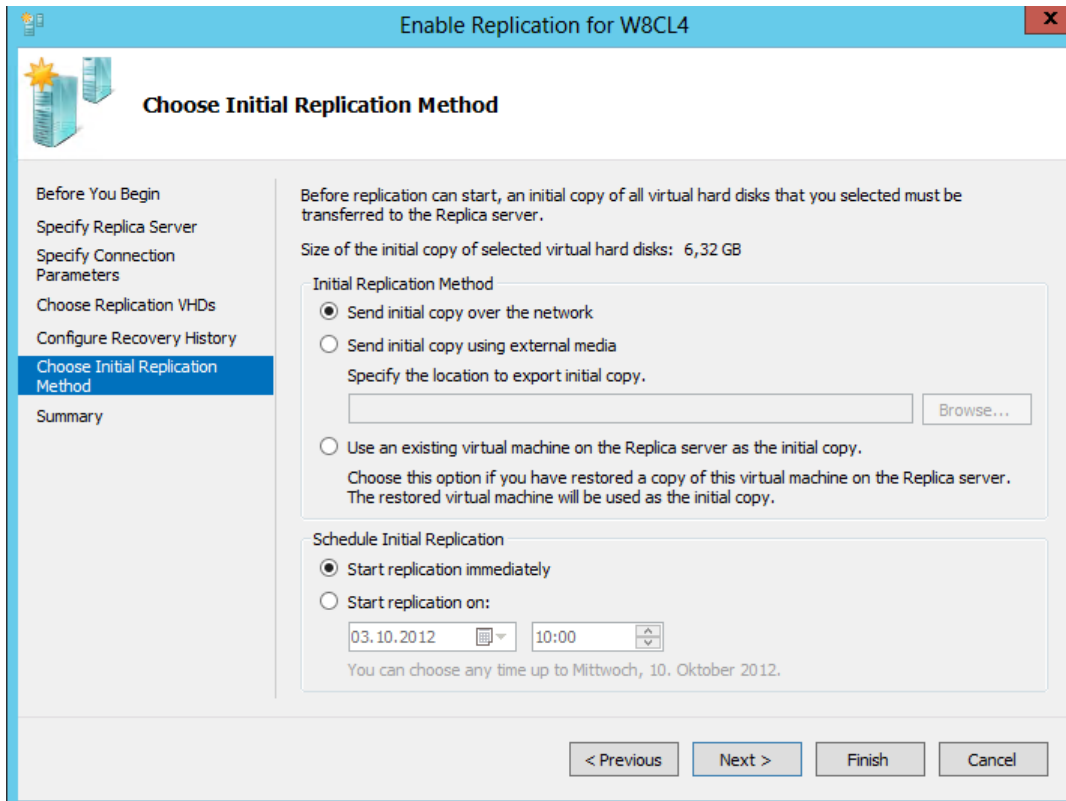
Enable Replication for W8CL4

x

Choose Initial Replication Method

Before You Begin
Specify Replica Server
Specify Connection Parameters
Choose Replication VHDs
Configure Recovery History
Choose Initial Replication Method
Summary

Before replication can start, an initial copy of all virtual hard disks that you selected must be transferred to the Replica server.

Size of the initial copy of selected virtual hard disks: 6,32 GB

Initial Replication Method

Send initial copy over the network

Send initial copy using external media

Specify the location to export initial copy.

Browse...

Use an existing virtual machine on the Replica server as the initial copy.

Choose this option if you have restored a copy of this virtual machine on the Replica server. The restored virtual machine will be used as the initial copy.

Schedule Initial Replication

Start replication immediately

Start replication on:

03.10.2012

10:00

You can choose any time up to Mittwoch, 10. Oktober 2012.

< Previous

Next >

Finish

Cancel